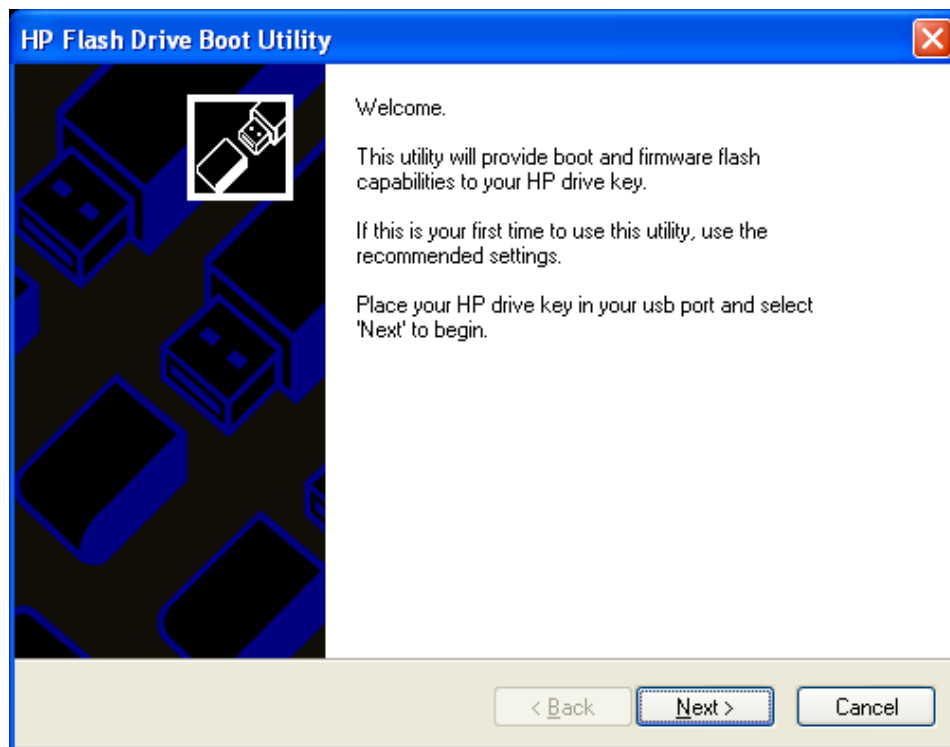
HP Flash Drive Boot Utility

Welcome.

This utility will provide boot and firmware flash capabilities to your HP drive key.

If this is your first time to use this utility, use the recommended settings.

Place your HP drive key in your usb port and select 'Next' to begin.

< Back
Next >
Cancel